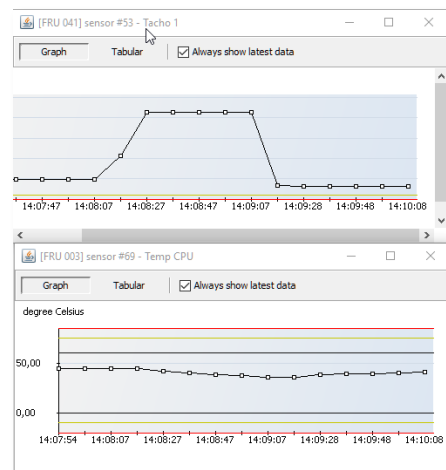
[FRU 041] sensor #53 - Tacho 1

Graph
Tabular
Always show latest data

14:07:47
14:08:07
14:08:27
14:08:47
14:09:07
14:09:28
14:09:48
14:10:08

[FRU 003] sensor #69 - Temp CPU

Graph
Tabular
Always show latest data

degree Celsius

50,00
0,00

14:07:54
14:08:07
14:08:27
14:08:47
14:09:07
14:09:28
14:09:48
14:10:08